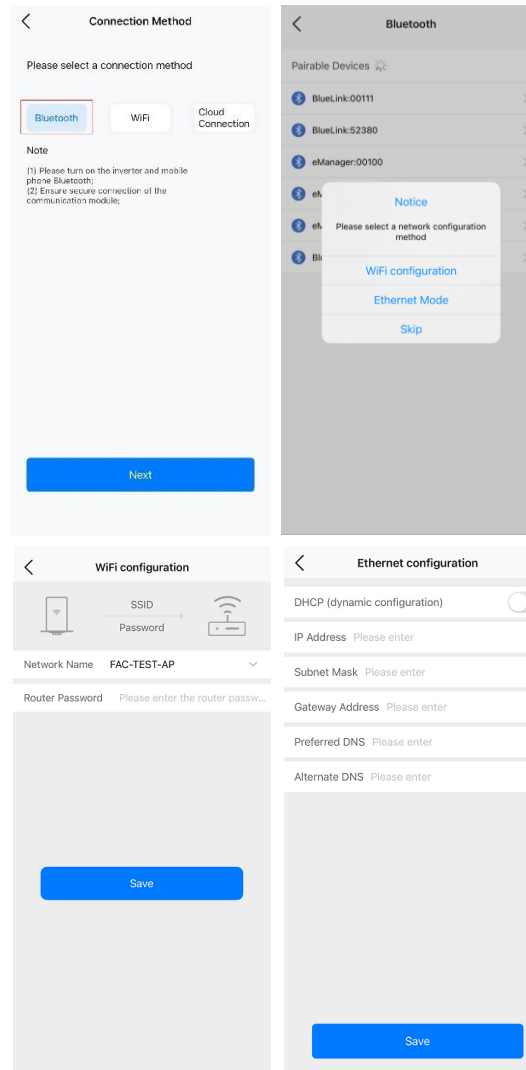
Connection Method

Please select a connection method

Bluetooth

WiFi

Cloud Connection

Note

(1) Please turn on the inverter and mobile phone Bluetooth;
(2) Ensure secure connection of the communication module;

Next

Bluetooth

Pairable Devices

BlueLink:00111

BlueLink:52380

eManager:00100

eM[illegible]

eM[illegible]

Bl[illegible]

Notice

Please select a network configuration method

WiFi configuration

Ethernet Mode

Skip

WiFi configuration

SSID

Password

Network Name FAC-TEST-AP

Router Password Please enter the router passw...

Save

Ethernet configuration

DHCP (dynamic configuration)

IP Address Please enter

Subnet Mask Please enter

Gateway Address Please enter

Preferred DNS Please enter

Alternate DNS Please enter

Save